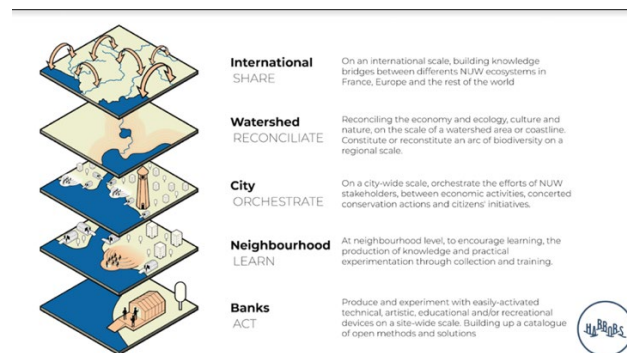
International
SHARE

On an international scale, building knowledge bridges between differents NUW ecosystems in France, Europe and the rest of the world

Watershed
RECONCILIATE

Reconciling the economy and ecology, culture and nature, on the scale of a watershed area or coastline. Constitute or reconstitute an arc of biodiversity on a regional scale.

City
ORCHESTRATE

On a city-wide scale, orchestrate the efforts of NUW stakeholders, between economic activities, concerted conservation actions and citizens' initiatives.

Neighbourhood
LEARN

At neighbourhood level, to encourage learning, the production of knowledge and practical experimentation through collection and training.

Banks
ACT

Produce and experiment with easily-activated technical, artistic, educational and/or recreational devices on a site-wide scale. Building up a catalogue of open methods and solutions

HABORS